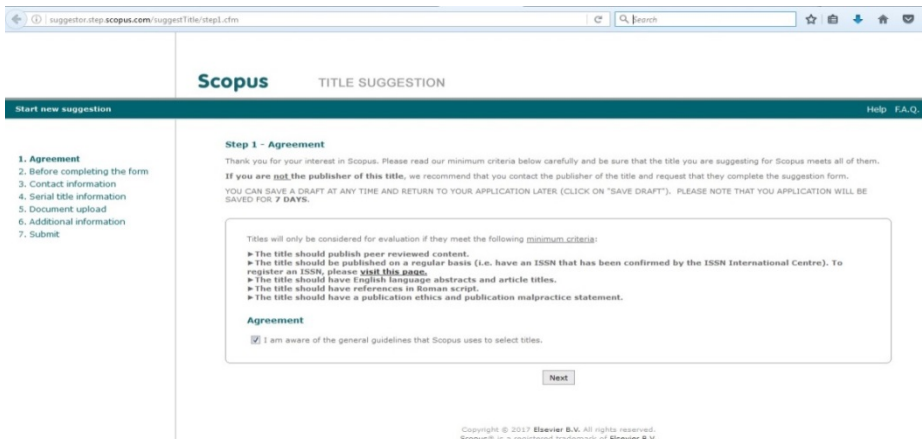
suggestor.step.scopus.com/suggestTitle/step1.cfm

Search

Scopus TITLE SUGGESTION

Start new suggestion

Help F.A.Q.

1. Agreement
2. Before completing the form
3. Contact information
4. Serial title information
5. Document upload
6. Additional information
7. Submit

Step 1 - Agreement

Thank you for your interest in Scopus. Please read our minimum criteria below carefully and be sure that the title you are suggesting for Scopus meets all of them.

If you are not the publisher of this title, we recommend that you contact the publisher of the title and request that they complete the suggestion form.

YOU CAN SAVE A DRAFT AT ANY TIME AND RETURN TO YOUR APPLICATION LATER (CLICK ON "SAVE DRAFT"). PLEASE NOTE THAT YOU APPLICATION WILL BE SAVED FOR 7 DAYS.

Titles will only be considered for evaluation if they meet the following minimum criteria:

► The title should publish peer reviewed content.
► The title should be published on a regular basis (i.e. have an ISSN that has been confirmed by the ISSN International Centre). To register an ISSN, please visit this page.
► The title should have English language abstracts and article titles.
► The title should have references in Roman script.
► The title should have a publication ethics and publication malpractice statement.

Agreement

I am aware of the general guidelines that Scopus uses to select titles.

Next

Copyright © 2017 Elsevier B.V. All rights reserved.
Scopus® is a registered trademark of Elsevier B.V.